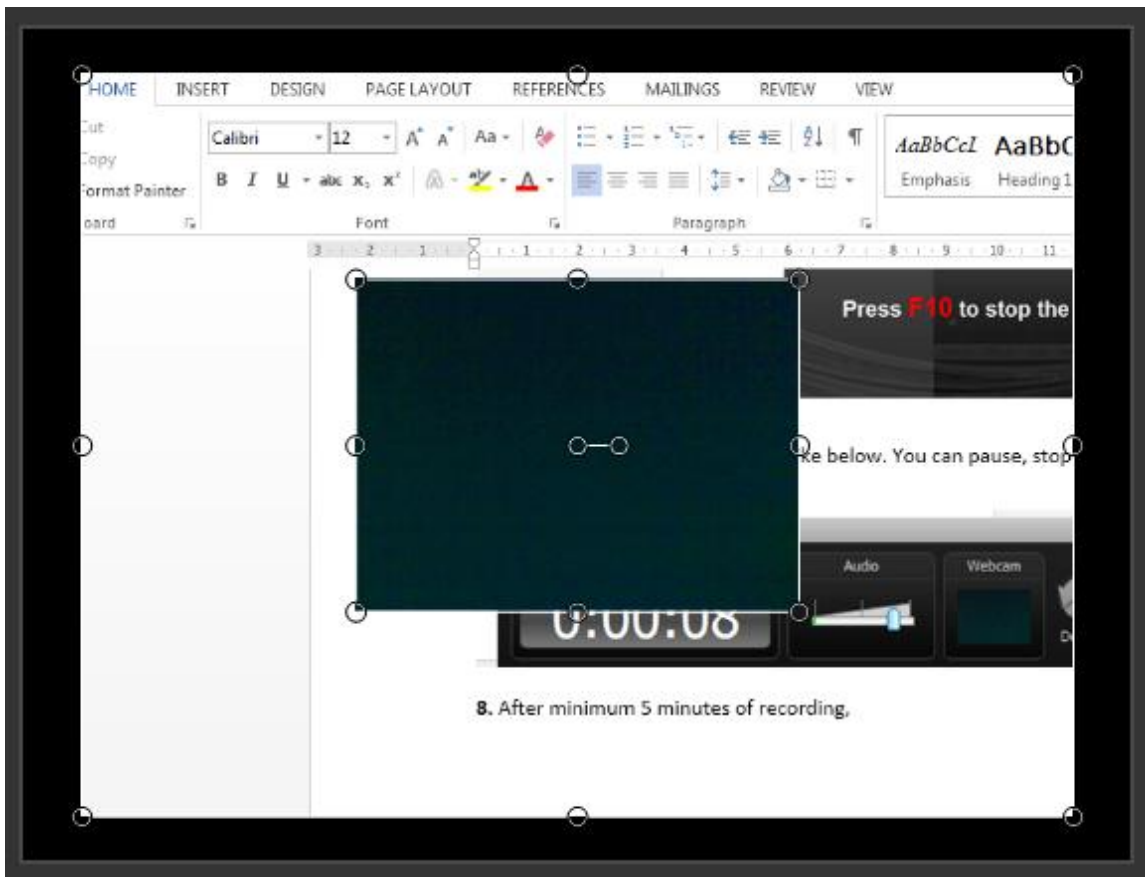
HOME INSERT DESIGN PAGE LAYOUT REFERENCES MAILINGS REVIEW VIEW

Cut
Copy
Format Painter
oard

Calibri 12 A A Aa
B I U abc $x_2$ $x^2$ A
Font

Paragraph

AaBbCcI AaBbC
Emphasis Heading 1

Press F10 to stop the

ke below. You can pause, stop

Audio Webcam

0:00:08

**8.** After minimum 5 minutes of recording,